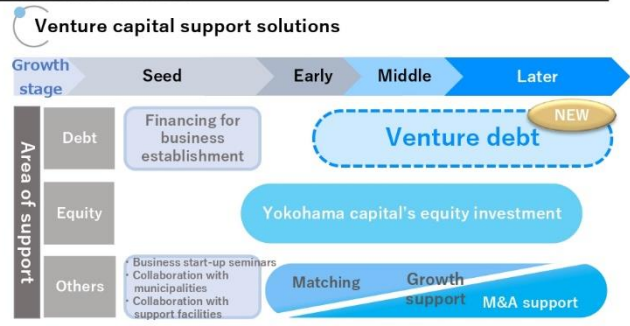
Venture capital support solutions

Growth stage

Seed

Early

Middle

Later

Area of support

Debt

Financing for business establishment

NEW

Venture debt

Equity

Yokohama capital's equity investment

Others

· Business start-up seminars
· Collaboration with municipalities
· Collaboration with support facilities

Matching

Growth support

M&A support